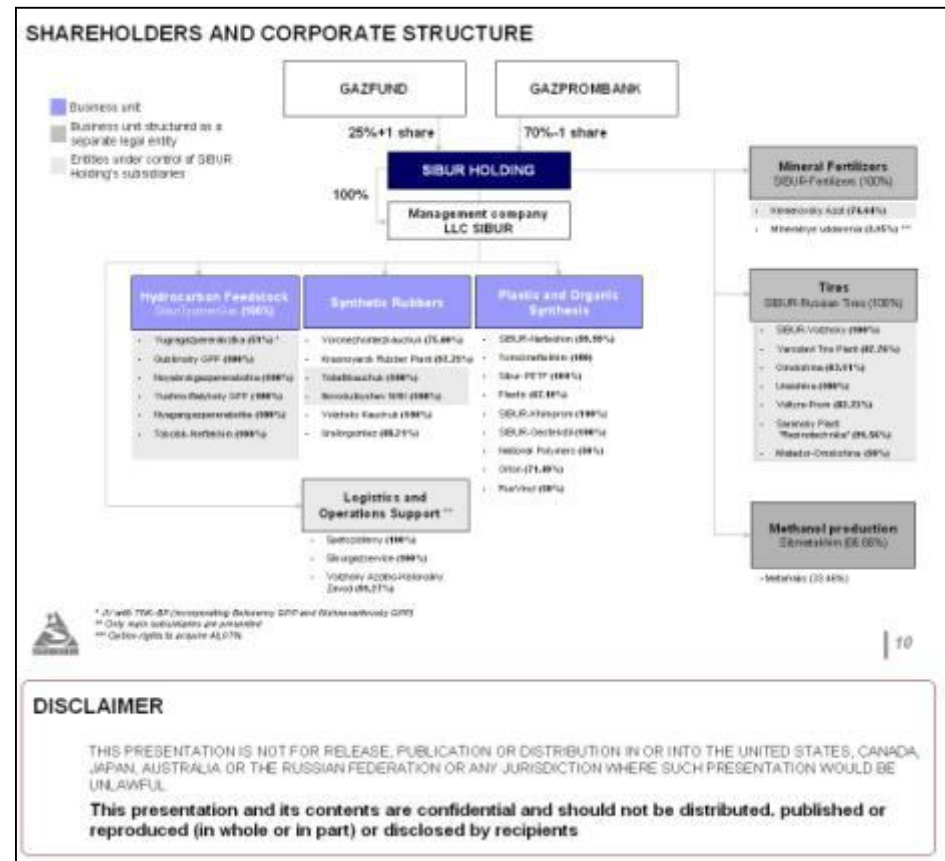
SHAREHOLDERS AND CORPORATE STRUCTURE

Business unit

Business unit structured as a separate legal entity

Entities under control of SIBUR Holding's subsidiaries

GAZFUND

GAZPROMBANK

25%+1 share

70%-1 share

SIBUR HOLDING

100%

Management company LLC SIBUR

Mineral Fertilizers
SIBUR-Fertilizers (100%)

- Kemerovsky Azot (74.44%)
- Mineralnye udobrenia (3.45%) ***

Tires
SIBUR-Russian Tires (100%)

- SIBUR-Volzhsky (100%)
- Yaroslavl Tire Plant (82.76%)
- Omskshina (83.01%)
- Uralshina (100%)
- Voltyre-Prom (83.33%)
- Sarabsky Plant "Rezinotechnika" (95.56%)
- Matador-Omskshina (50%)

Methanol production
Sibmetakhim (66.66%)

- Metafrax (33.46%)

Hydrocarbon Feedstock
SiburTyumenGaz (100%)

- Yugragazpererabotka (51%) *
- Gubkinsky GPP (100%)
- Noyabrskgazpererabotka (100%)
- Yuzhno-Balyksky GPP (100%)
- Nyagangazpererabotka (100%)
- Tobolsk-Neftekhim (100%)

Synthetic Rubbers

- Voronezhsintezkauchuk (75.00%)
- Krasnoyarsk Rubber Plant (93.25%)
- Tolyattikauchuk (100%)
- Sterlitamak NHI (100%)
- Volzhsky Kauchuk (100%)
- Uralorgsintez (88.21%)

Plastic and Organic Synthesis

- SIBUR-Neftekhim (95.55%)
- Tomskneftekhim (100)
- Sibur-PETF (100%)
- Plastic (87.10%)
- SIBUR-Khimprom (100%)
- SIBUR-Geotextile (100%)
- National Polymers (50%)
- Orion (71.49%)
- RusVinyl (50%)

Logistics and Operations Support **

- Spetsobjekty (100%)
- Sibirgazservice (100%)
- Volzhsky Azotno-Kislorodny Zavod (95.27%)

* JV with TNK-BP (incorporating Belozerny GPP and Nizhnevartovsky GPP)
** Only main subsidiaries are presented
*** Option rights to acquire 41.07%

10

DISCLAIMER

THIS PRESENTATION IS NOT FOR RELEASE, PUBLICATION OR DISTRIBUTION IN OR INTO THE UNITED STATES, CANADA, JAPAN, AUSTRALIA OR THE RUSSIAN FEDERATION OR ANY JURISDICTION WHERE SUCH PRESENTATION WOULD BE UNLAWFUL

This presentation and its contents are confidential and should not be distributed, published or reproduced (in whole or in part) or disclosed by recipients